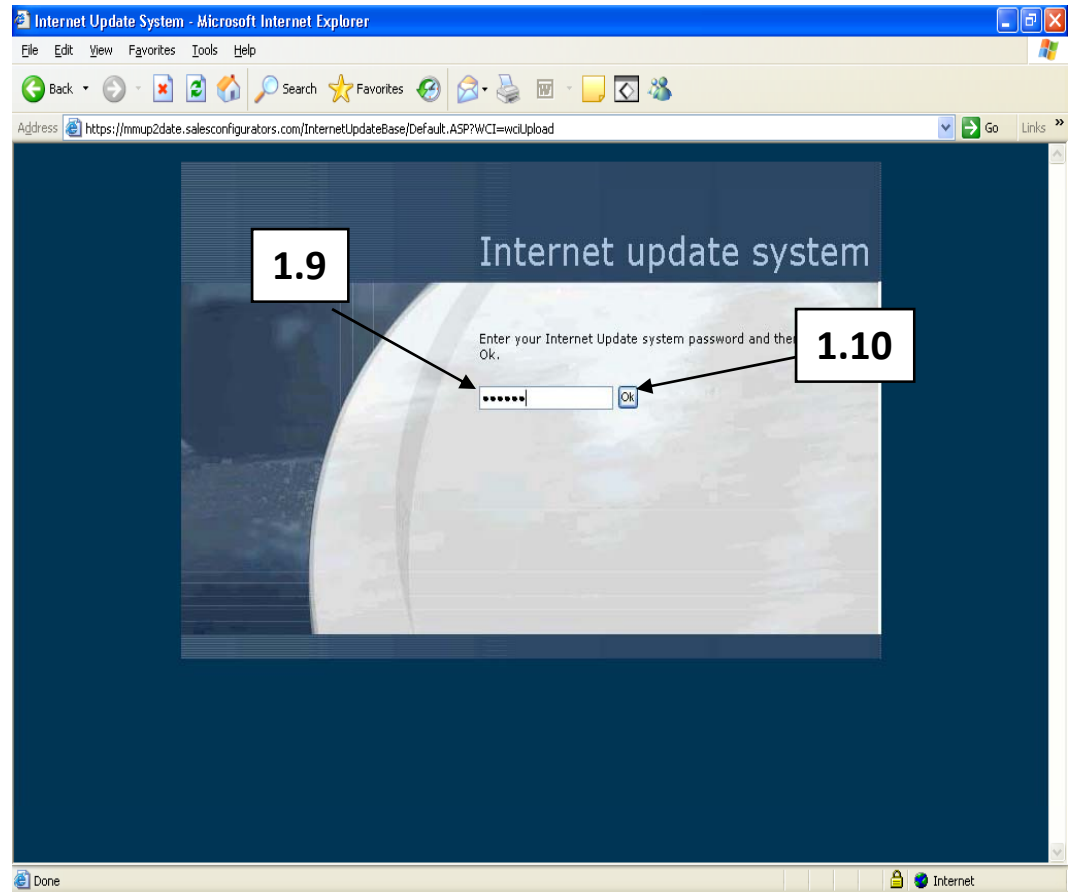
Internet Update System - Microsoft Internet Explorer

File Edit View Favorites Tools Help

Back Search Favorites

Address https://mmup2date.salesconfigurators.com/InternetUpdateBase/Default.ASP?WCI=wciUpload Go Links »

Internet update system

1.9

Enter your Internet Update system password and then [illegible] Ok.

1.10

••••••

Ok

Done

Internet